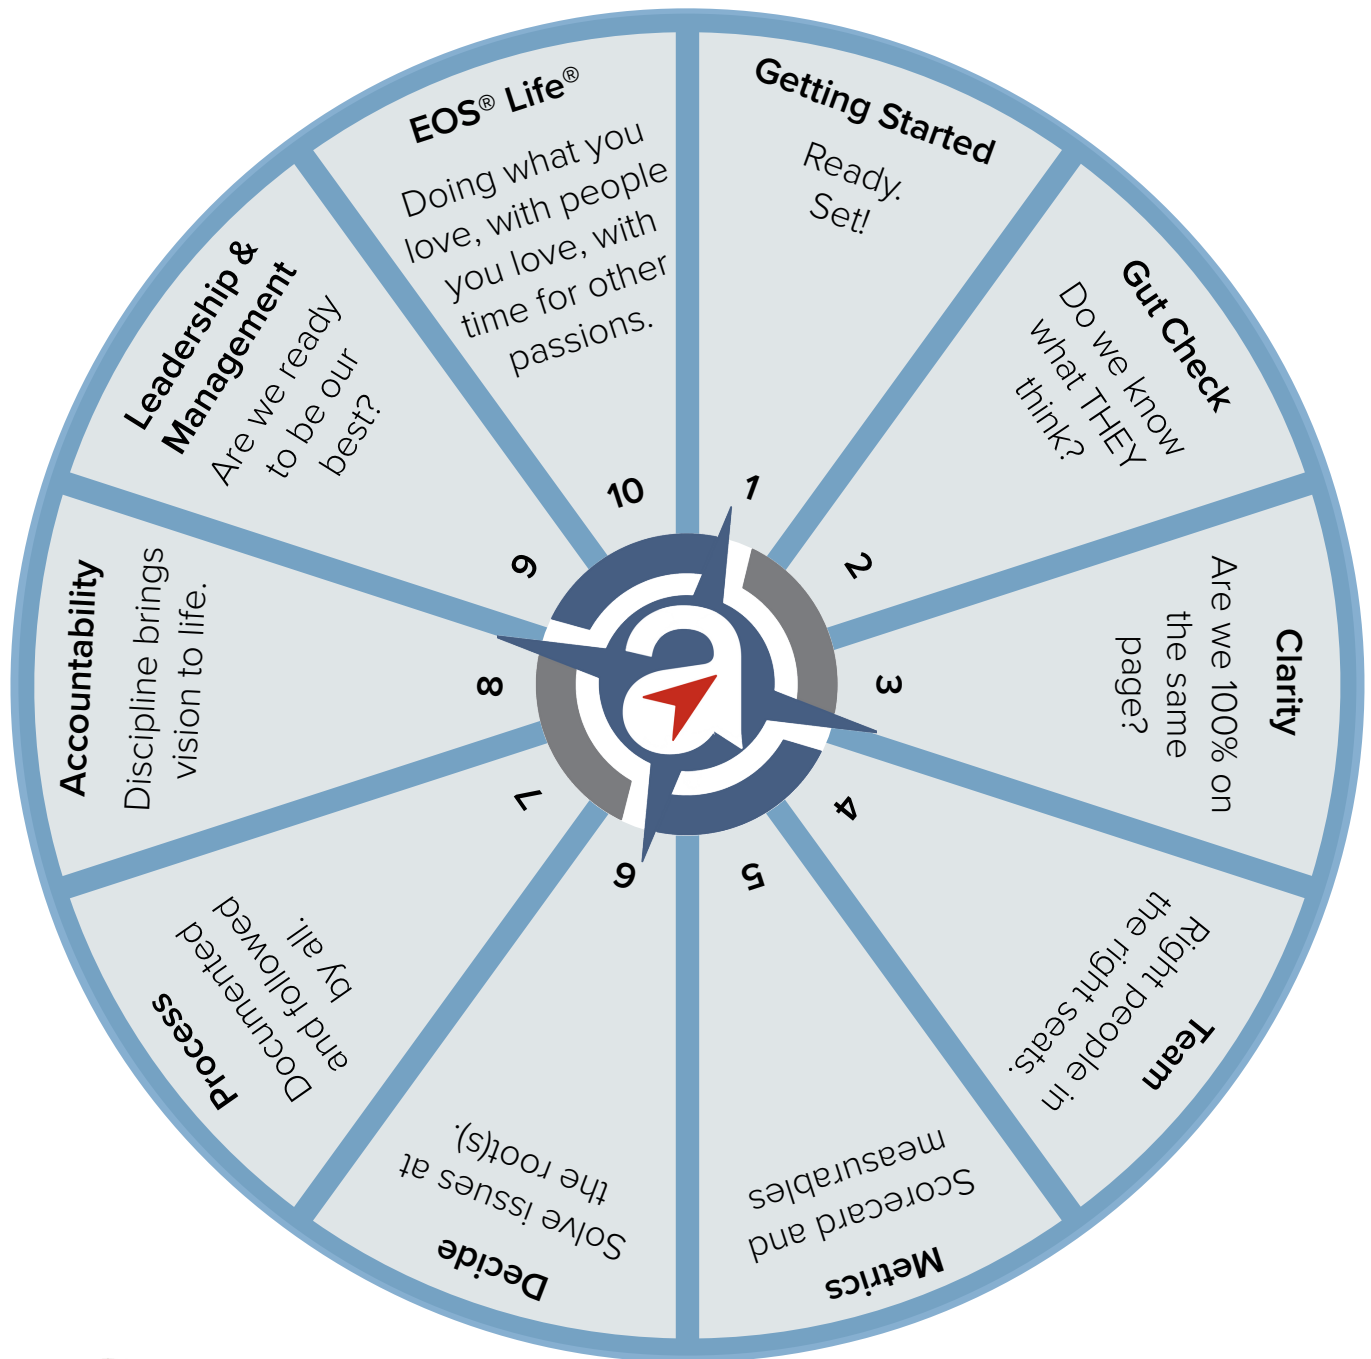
1
Getting Started
Ready.
Set!

2
Gut Check
Do we know what THEY think?

3
Clarity
Are we 100% on the same page?

4
Team
Right people in the right seats.

5
Metrics
Scorecard and measurables

6
Decide
Solve issues at the root(s).

7
Process
Documented and followed by all.

8
Accountability
Discipline brings vision to life.

9
Leadership & Management
Are we ready to be our best?

10
EOS® Life®
Doing what you love, with people you love, with time for other passions.

a